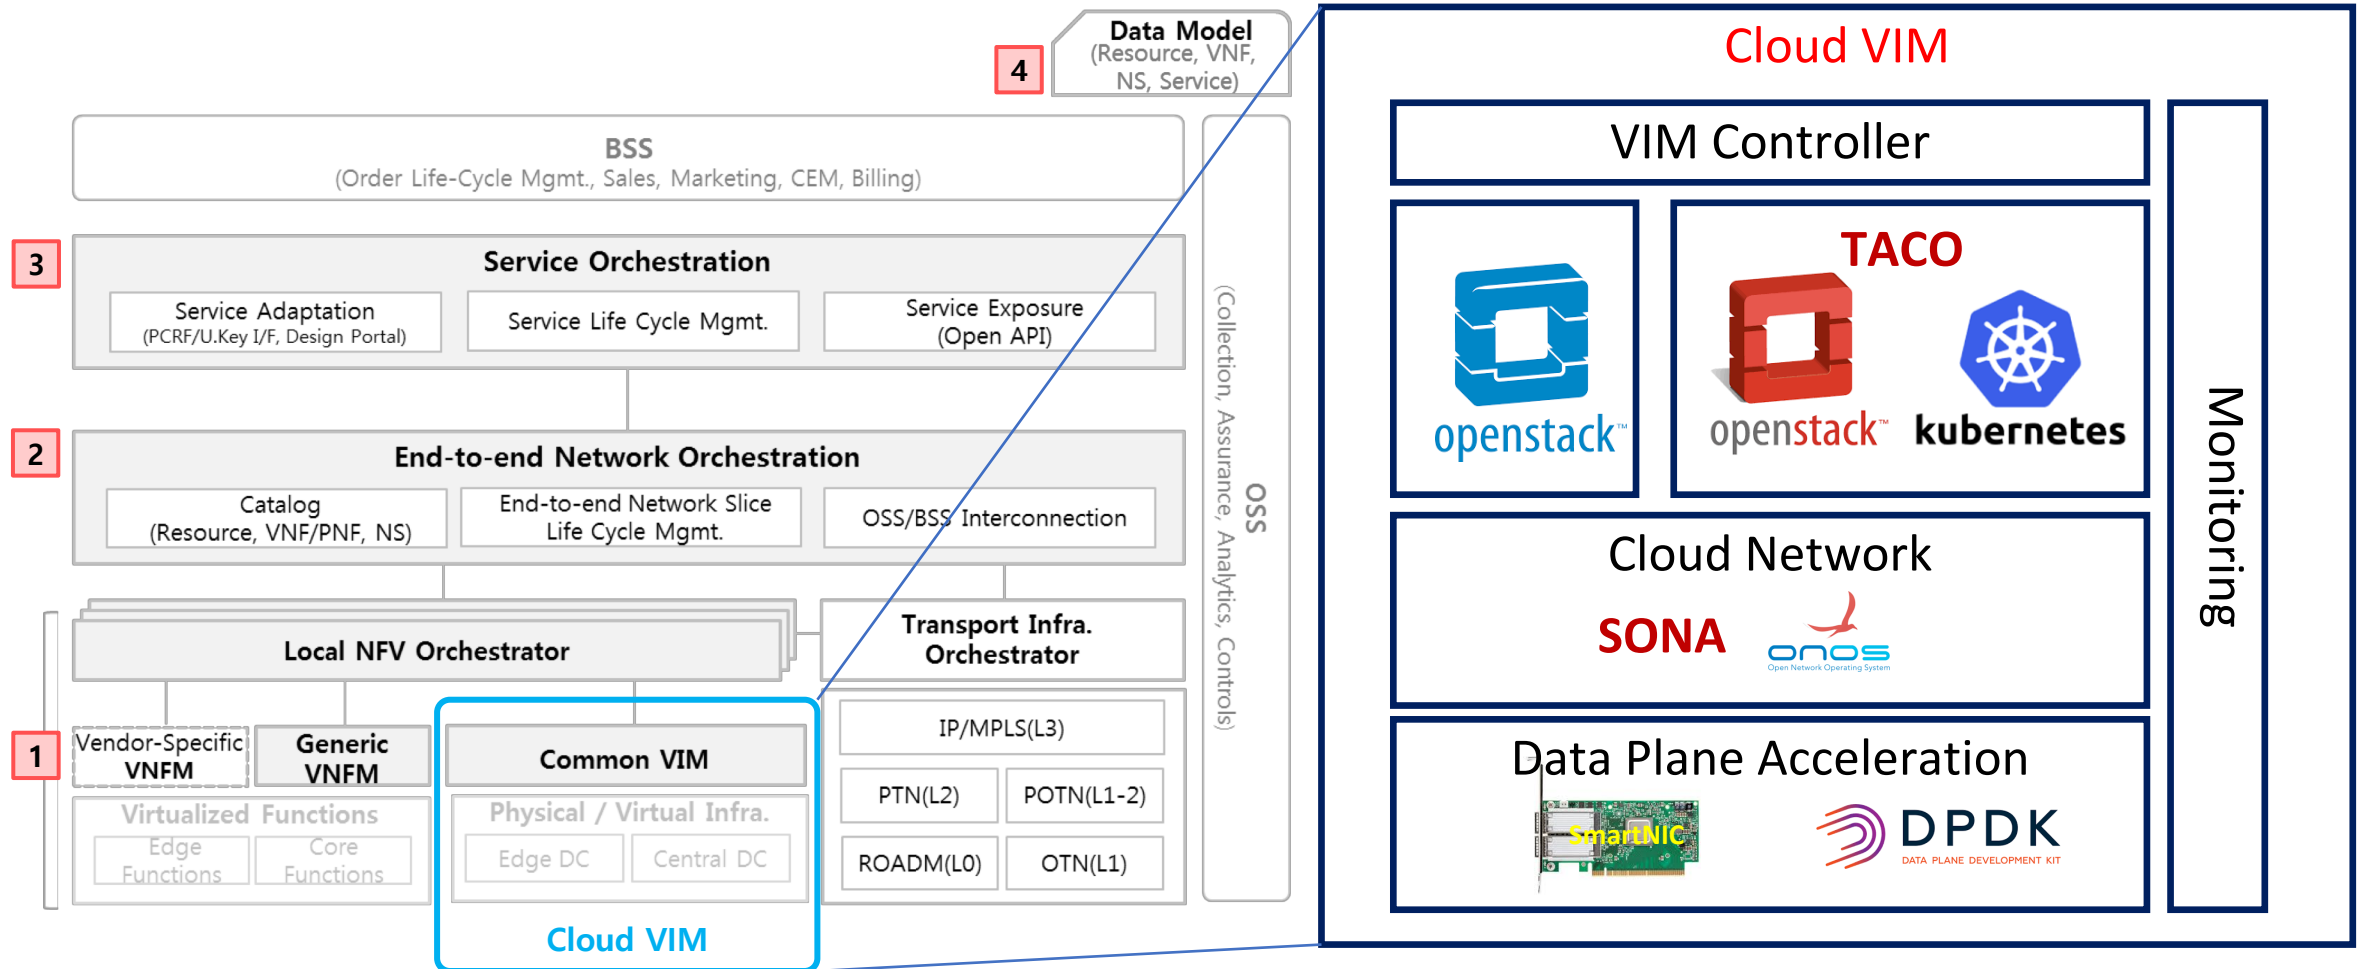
4

Data Model
(Resource, VNF, NS, Service)

BSS
(Order Life-Cycle Mgmt., Sales, Marketing, CEM, Billing)

3

Service Orchestration

Service Adaptation
(PCRF/U.Key I/F, Design Portal)

Service Life Cycle Mgmt.

Service Exposure
(Open API)

2

End-to-end Network Orchestration

Catalog
(Resource, VNF/PNF, NS)

End-to-end Network Slice
Life Cycle Mgmt.

OSS/BSS Interconnection

Local NFV Orchestrator

Transport Infra.
Orchestrator

1

Vendor-Specific
VNFM

Generic
VNFM

Common VIM

IP/MPLS(L3)

PTN(L2)

POTN(L1-2)

ROADM(L0)

OTN(L1)

Virtualized Functions

Edge Functions

Core Functions

Physical / Virtual Infra.

Edge DC

Central DC

Cloud VIM

OSS
(Collection, Assurance, Analytics, Controls)

Cloud VIM

VIM Controller

openstack

TACO

openstack

kubernetes

Monitoring

Cloud Network

SONA

onos
Open Network Operating System

Data Plane Acceleration

SmartNIC

DPDK
DATA PLANE DEVELOPMENT KIT